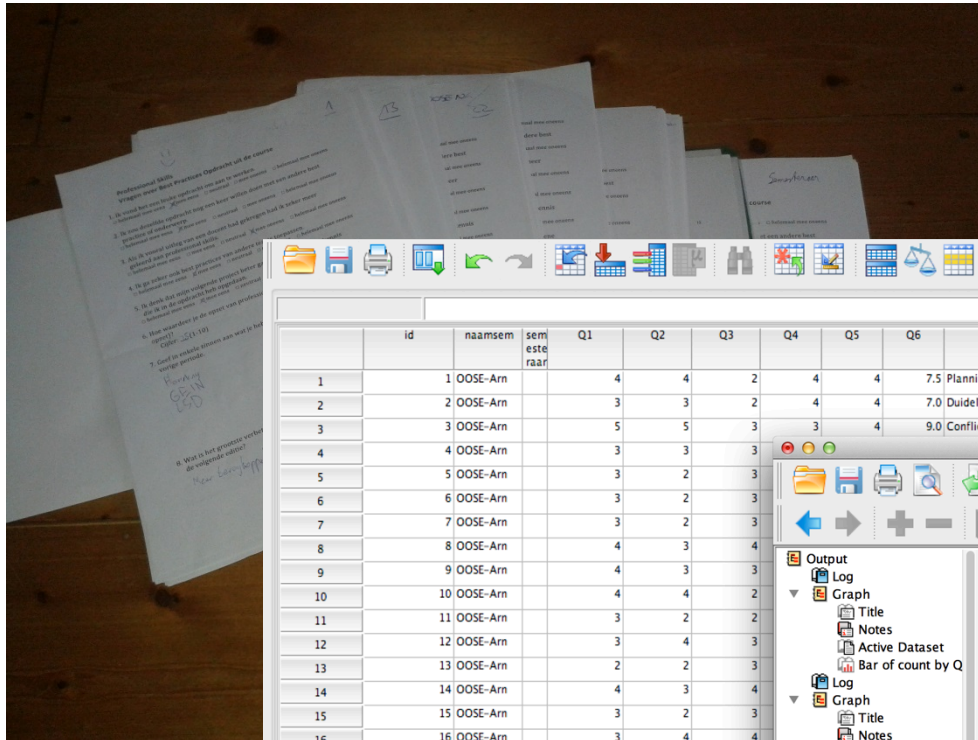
Professional Skills
Vragen over Best Practices Opdracht uit de course

|  | id | naamsem | semesteraar | Q1 | Q2 | Q3 | Q4 | Q5 | Q6 |  |
|---|---|---|---|---|---|---|---|---|---|---|
| 1 | 1 | OOSE-Arn |  | 4 | 4 | 2 | 4 | 4 | 7.5 | Planni |
| 2 | 2 | OOSE-Arn |  | 3 | 3 | 2 | 4 | 4 | 7.0 | Duidel |
| 3 | 3 | OOSE-Arn |  | 5 | 5 | 3 | 3 | 4 | 9.0 | Conflic |
| 4 | 4 | OOSE-Arn |  | 3 | 3 | 3 |  |  |  |  |
| 5 | 5 | OOSE-Arn |  | 3 | 2 | 3 |  |  |  |  |
| 6 | 6 | OOSE-Arn |  | 3 | 2 | 3 |  |  |  |  |
| 7 | 7 | OOSE-Arn |  | 3 | 2 | 3 |  |  |  |  |
| 8 | 8 | OOSE-Arn |  | 4 | 3 | 4 |  |  |  |  |
| 9 | 9 | OOSE-Arn |  | 4 | 3 | 3 |  |  |  |  |
| 10 | 10 | OOSE-Arn |  | 4 | 4 | 2 |  |  |  |  |
| 11 | 11 | OOSE-Arn |  | 3 | 2 | 2 |  |  |  |  |
| 12 | 12 | OOSE-Arn |  | 3 | 4 | 3 |  |  |  |  |
| 13 | 13 | OOSE-Arn |  | 2 | 2 | 3 |  |  |  |  |
| 14 | 14 | OOSE-Arn |  | 4 | 3 | 4 |  |  |  |  |
| 15 | 15 | OOSE-Arn |  | 3 | 2 | 3 |  |  |  |  |
| 16 | 16 | OOSE-Arn |  | 3 | 4 | 4 |  |  |  |  |

Output
Log
Graph
Title
Notes
Active Dataset
Bar of count by Q
Log
Graph
Title
Notes